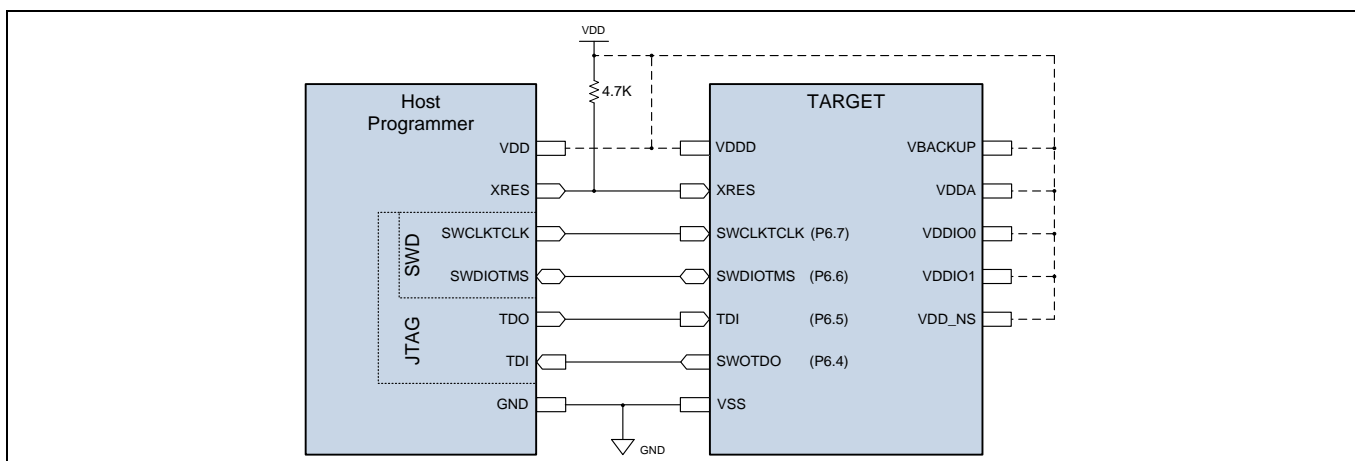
VDD

4.7K

Host Programmer

VDD

XRES

SWD

SWCLKTCLK

SWDIOTMS

JTAG

TDO

TDI

GND

GND

TARGET

VDDD

XRES

SWCLKTCLK (P6.7)

SWDIOTMS (P6.6)

TDI (P6.5)

SWOTDO (P6.4)

VSS

VBACKUP

VDDA

VDDIO0

VDDIO1

VDD_NS